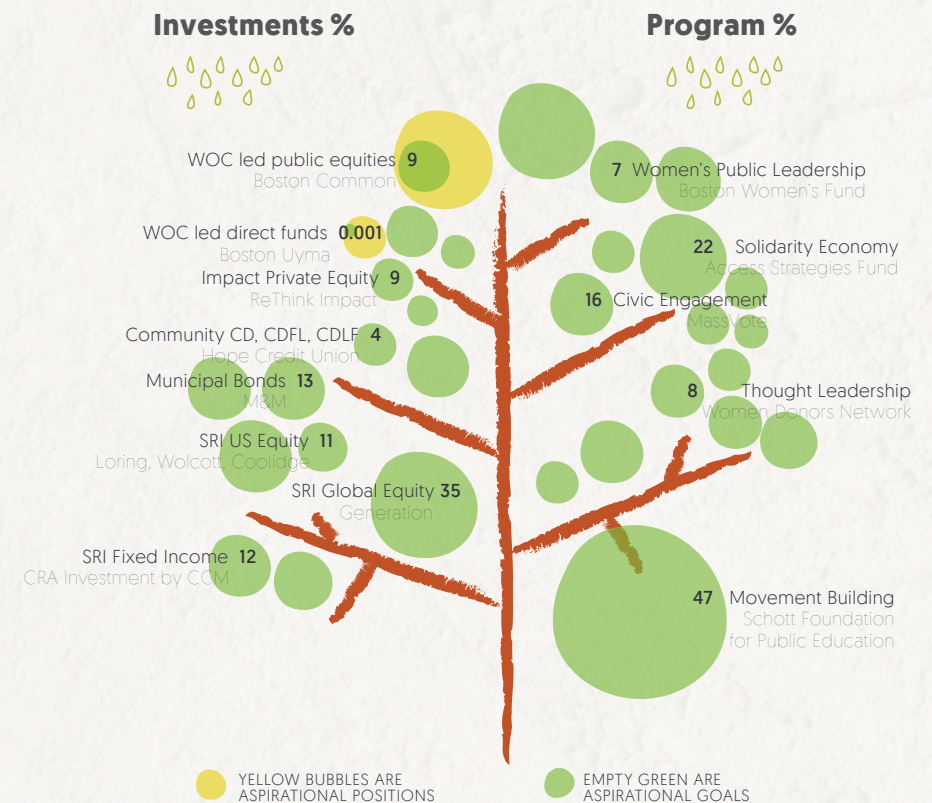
Investments %

Program %

WOC led public equities 9
Boston Common

WOC led direct funds 0.001
Boston Uyma

Impact Private Equity 9
ReThink Impact

Community CD, CDFL, CDLF 4
Hope Credit Union

Municipal Bonds 13
M&M

SRI US Equity 11
Loring, Wolcott, Coolidge

SRI Global Equity 35
Generation

SRI Fixed Income 12
CRA Investment by CCM

7 Women's Public Leadership
Boston Women's Fund

22 Solidarity Economy
Access Strategies Fund

16 Civic Engagement
MassVote

8 Thought Leadership
Women Donors Network

47 Movement Building
Schott Foundation for Public Education

YELLOW BUBBLES ARE ASPIRATIONAL POSITIONS

EMPTY GREEN ARE ASPIRATIONAL GOALS